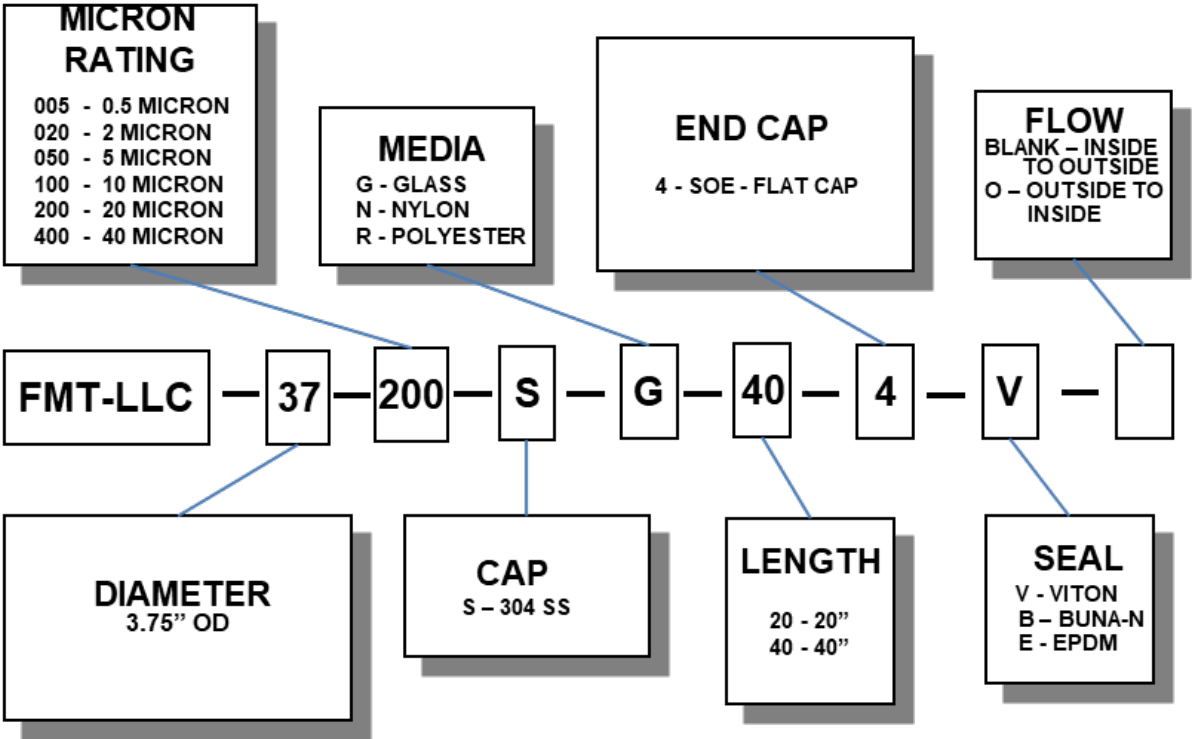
MICRON RATING
005 - 0.5 MICRON
020 - 2 MICRON
050 - 5 MICRON
100 - 10 MICRON
200 - 20 MICRON
400 - 40 MICRON

MEDIA
G - GLASS
N - NYLON
R - POLYESTER

END CAP
4 - SOE - FLAT CAP

FLOW
BLANK – INSIDE TO OUTSIDE
O – OUTSIDE TO INSIDE

FMT-LLC — 37 — 200 — S — G — 40 — 4 — V —

DIAMETER
3.75” OD

CAP
S – 304 SS

LENGTH
20 - 20”
40 - 40”

SEAL
V - VITON
B – BUNA-N
E - EPDM